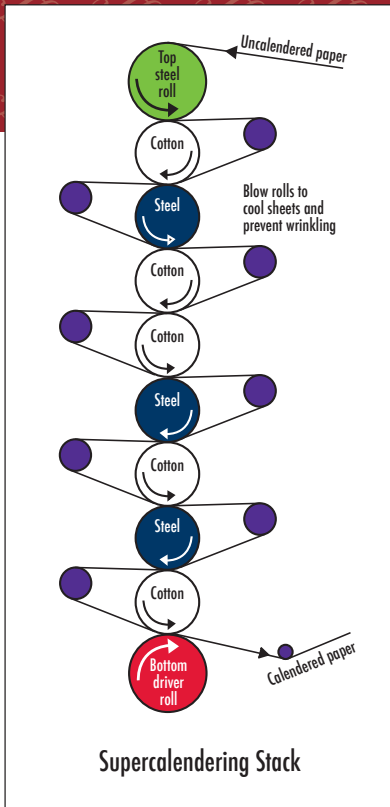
Uncalendered paper

Top steel roll

Cotton

Steel

Blow rolls to cool sheets and prevent wrinkling

Cotton

Cotton

Steel

Cotton

Steel

Cotton

Bottom driver roll

Calendered paper

Supercalendering Stack